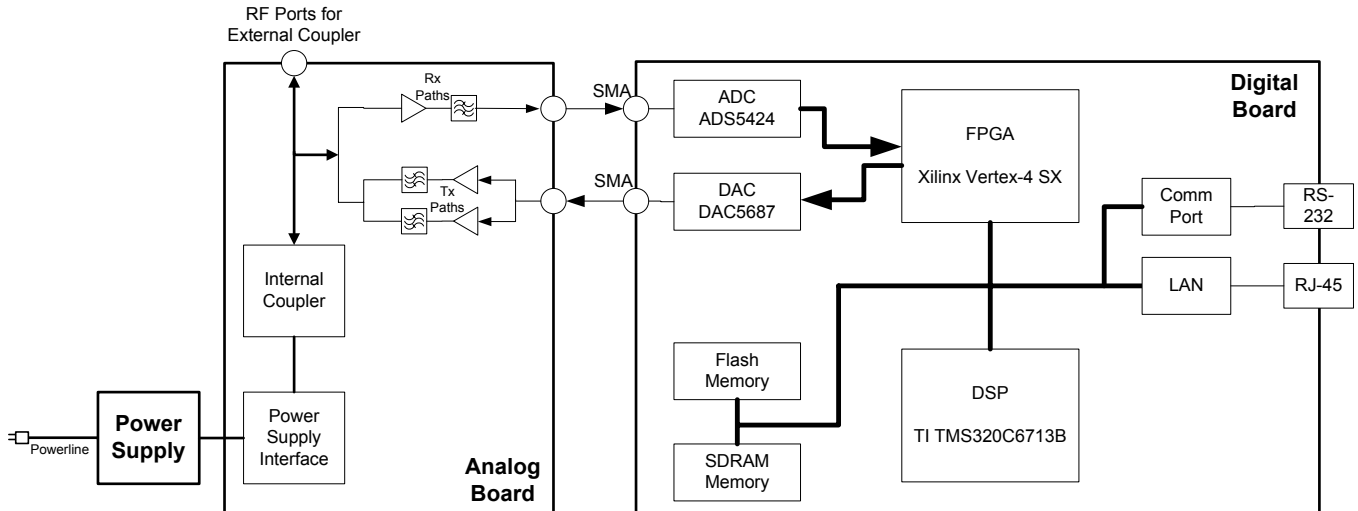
RF Ports for External Coupler

Rx Paths

Tx Paths

Internal Coupler

Power Supply Interface

Analog Board

Power Supply

Powerline

SMA

SMA

ADC ADS5424

DAC DAC5687

FPGA

Xilinx Vertex-4 SX

Digital Board

Comm Port

RS-232

LAN

RJ-45

Flash Memory

SDRAM Memory

DSP

TI TMS320C6713B